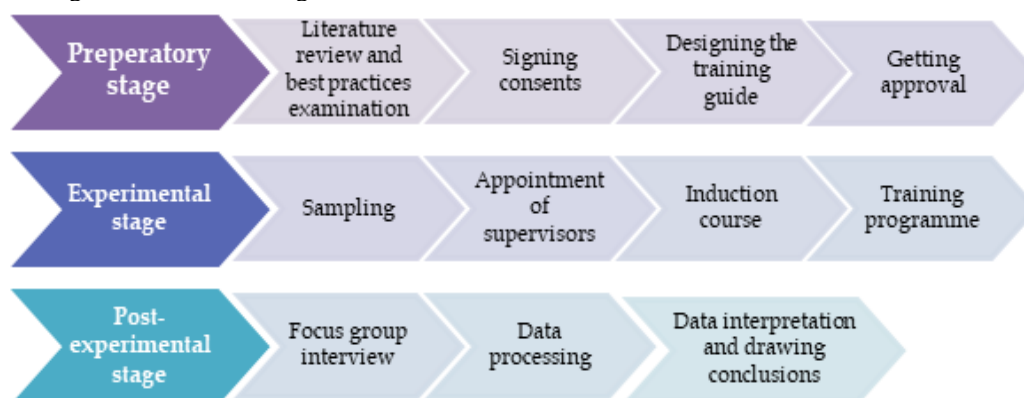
Preperatory stage

Literature review and best practices examination

Signing consents

Designing the training guide

Getting approval

Experimental stage

Sampling

Appointment of supervisors

Induction course

Training programme

Post-experimental stage

Focus group interview

Data processing

Data interpretation and drawing conclusions